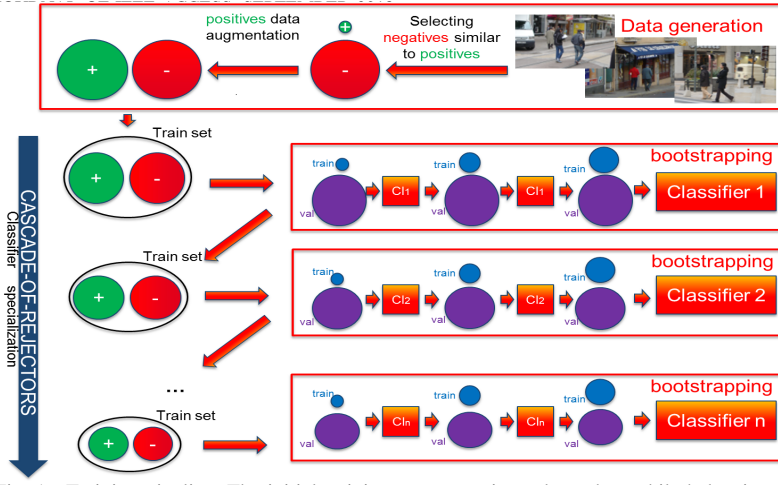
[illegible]

positives data augmentation

+

-

+

-

Selecting negatives similar to positives

Data generation

Train set

+

-

train

val

Cl1

train

val

Cl1

train

val

bootstrapping

Classifier 1

Train set

+

-

train

val

Cl2

train

val

Cl2

train

val

bootstrapping

Classifier 2

...

Train set

+

-

train

val

Cln

train

val

Cln

train

val

bootstrapping

Classifier n

CASCADE-OF-REJECTORS

Classifier specialization

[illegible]